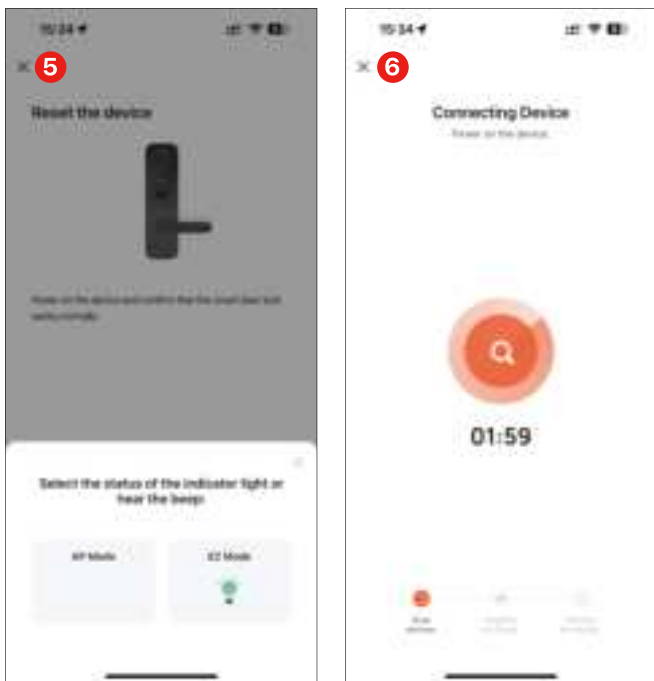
15:34

5

Reset the device

Power on the device and confirm that the smart door lock works normally.

Select the status of the indicator light or hear the beep:

AP Mode

EZ Mode

15:34

6

Connecting Device

Power on the device.

01:59

Scan devices

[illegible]

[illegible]